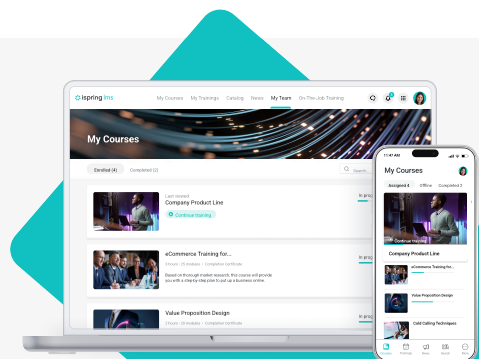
ispring lms

My Courses My Trainings Catalog News My Team On-The-Job Training

My Courses

Enrolled (4) Completed (2)

Search...

Last viewed
Company Product Line

Continue training

In prog

eCommerce Training for...

3 hours • 25 modules • Completion Certificate

Based on thorough market research, this course will provide you with a step-by-step plan to set up a business online.

In prog

Value Proposition Design

2 hours • 20 modules • Completion Certificate

In prog

11:47 AM

My Courses

Assigned 4 Offline Completed 2

Continue training

Company Product Line

eCommerce Training for...

Value Proposition Design

Cold Calling Techniques

Courses Trainings News Search More